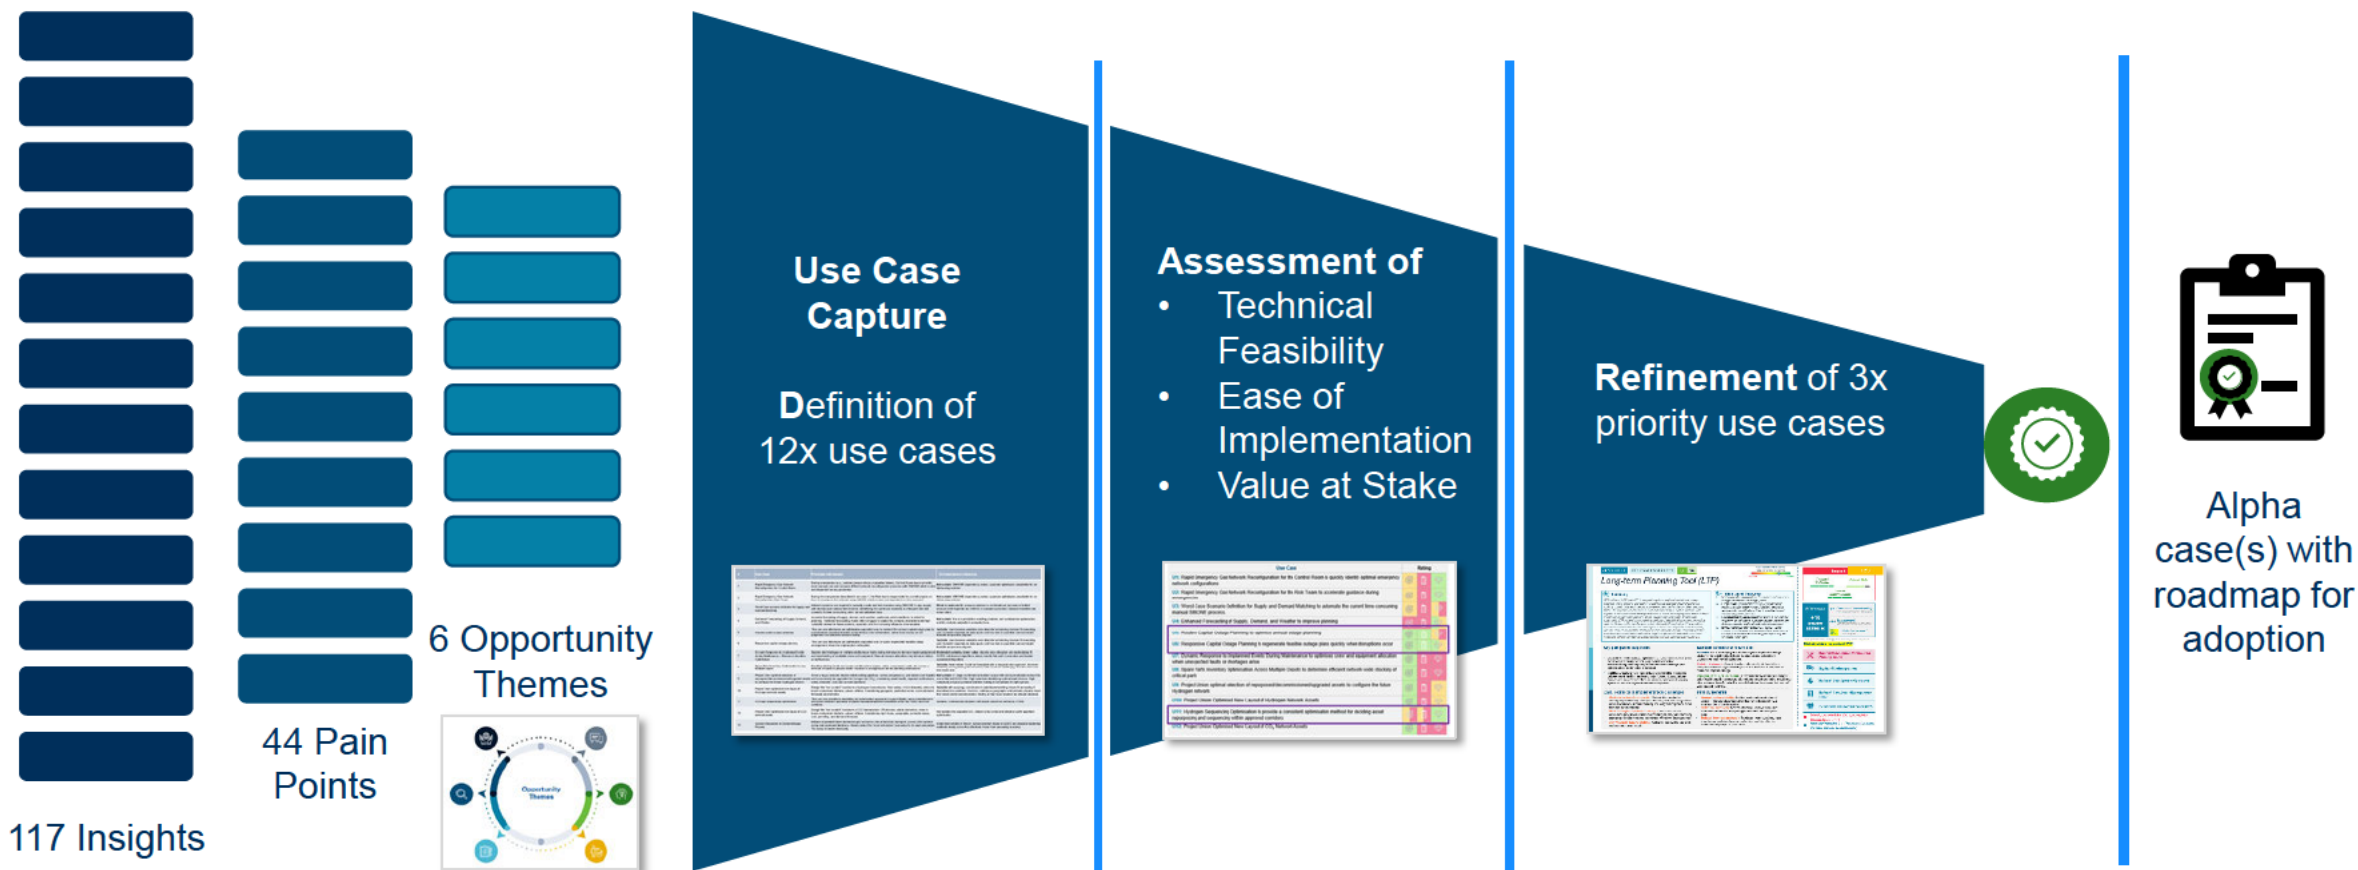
117 Insights

44 Pain Points

6 Opportunity Themes

Opportunity Themes

Use Case Capture

Definition of 12x use cases

Assessment of
- Technical Feasibility
- Ease of Implementation
- Value at Stake

Refinement of 3x priority use cases

Long-term Planning Tool (LTP)

Alpha case(s) with roadmap for adoption